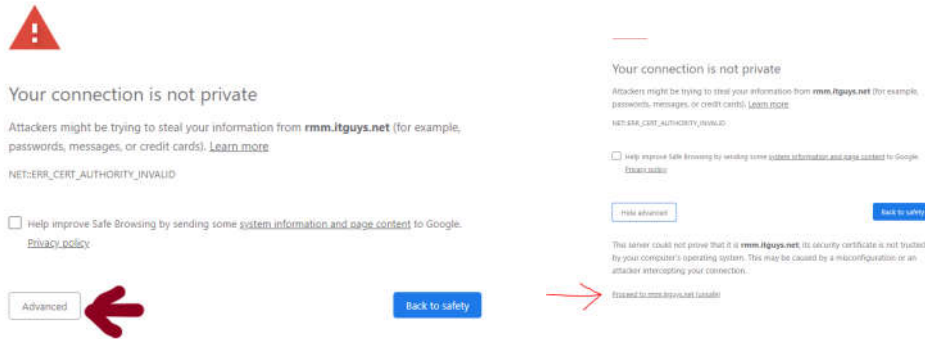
Your connection is not private

Attackers might be trying to steal your information from **rmm.itguys.net** (for example, passwords, messages, or credit cards). Learn more

NET::ERR_CERT_AUTHORITY_INVALID

Help improve Safe Browsing by sending some system information and page content to Google. Privacy policy

Advanced

Back to safety

Your connection is not private

Attackers might be trying to steal your information from **rmm.itguys.net** (for example, passwords, messages, or credit cards). Learn more

NET::ERR_CERT_AUTHORITY_INVALID

Help improve Safe Browsing by sending some system information and page content to Google. Privacy policy

Hide advanced

Back to safety

This server could not prove that it is **rmm.itguys.net**; its security certificate is not trusted by your computer's operating system. This may be caused by a misconfiguration or an attacker intercepting your connection.

Proceed to rmm.itguys.net (unsafe)